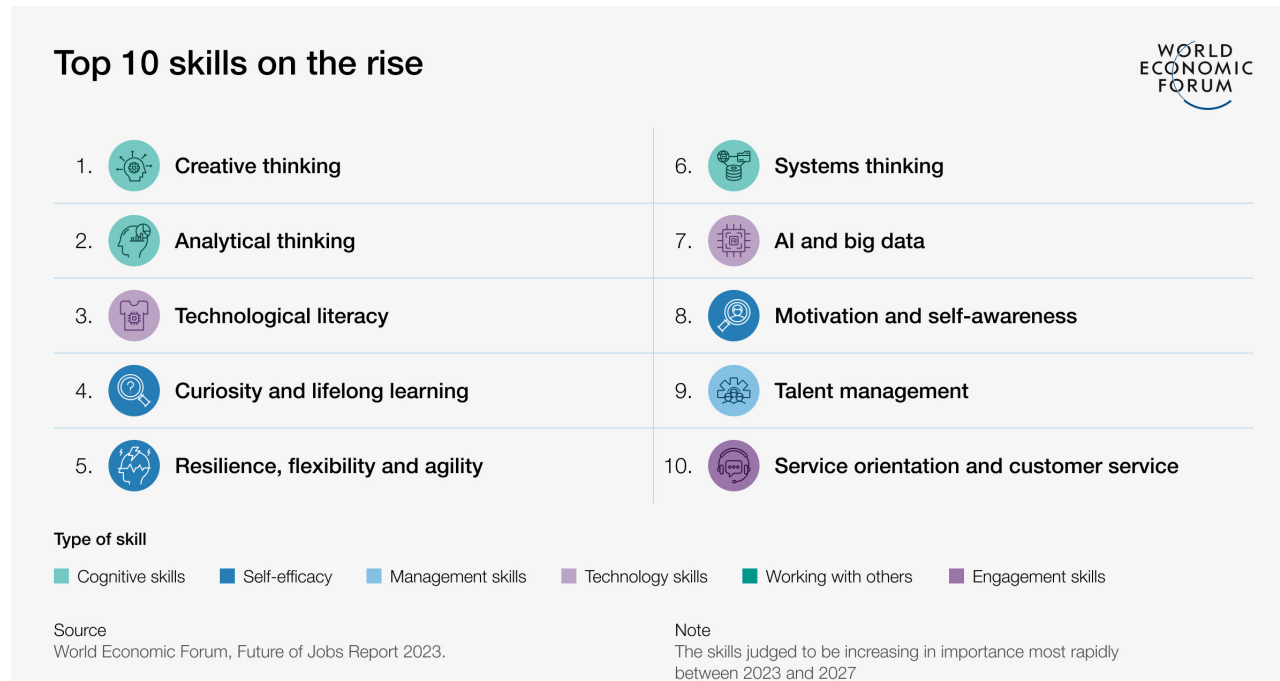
Top 10 skills on the rise

WORLD ECONOMIC FORUM

1. Creative thinking
2. Analytical thinking
3. Technological literacy
4. Curiosity and lifelong learning
5. Resilience, flexibility and agility
6. Systems thinking
7. AI and big data
8. Motivation and self-awareness
9. Talent management
10. Service orientation and customer service

Type of skill

Cognitive skills Self-efficacy Management skills Technology skills Working with others Engagement skills

Source
World Economic Forum, Future of Jobs Report 2023.

Note
The skills judged to be increasing in importance most rapidly between 2023 and 2027